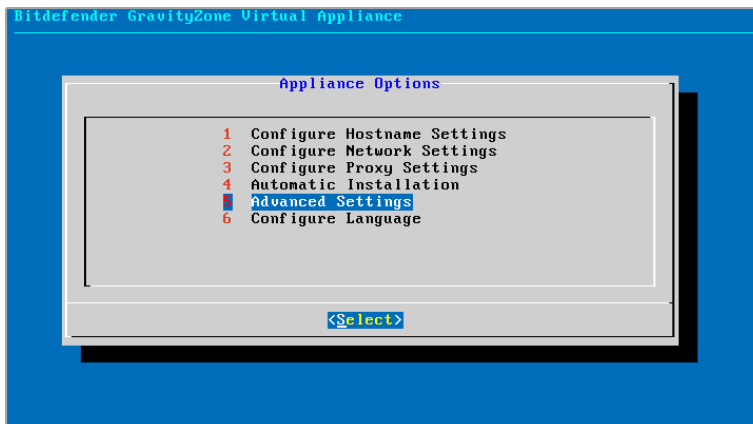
Bitdefender GravityZone Virtual Appliance

Appliance Options

1 Configure Hostname Settings
2 Configure Network Settings
3 Configure Proxy Settings
4 Automatic Installation
5 Advanced Settings
6 Configure Language

<Select>